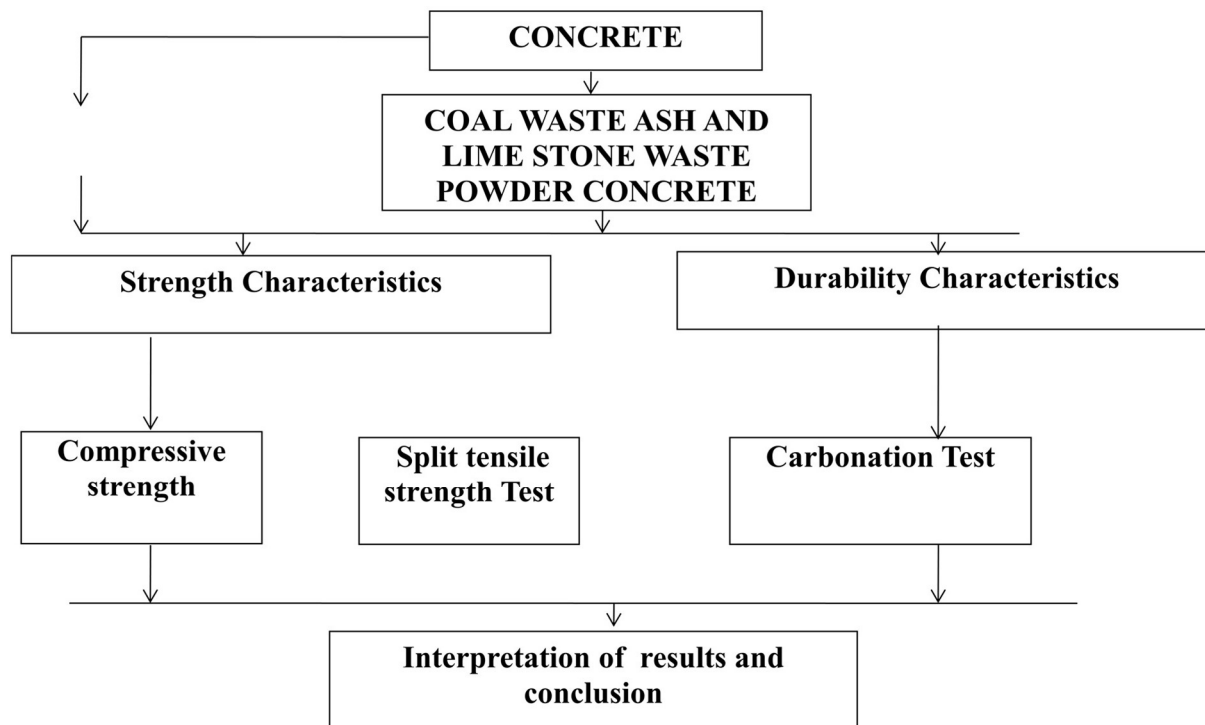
CONCRETE

COAL WASTE ASH AND LIME STONE WASTE POWDER CONCRETE

Strength Characteristics

Durability Characteristics

Compressive strength

Split tensile strength Test

Carbonation Test

Interpretation of results and conclusion